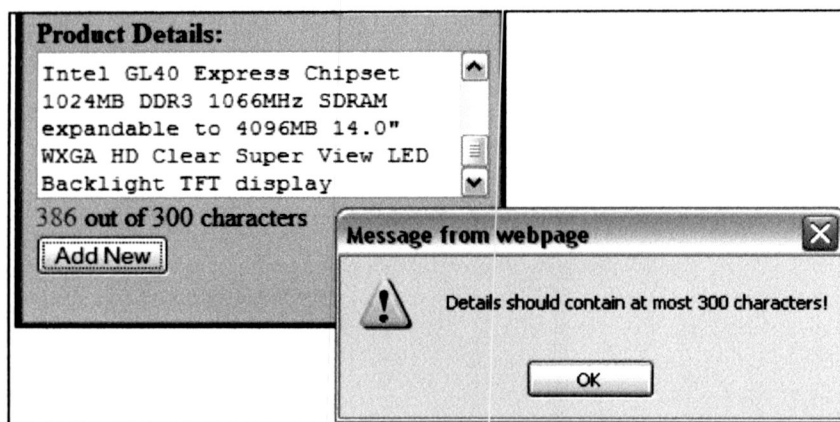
Product Details:

Intel GL40 Express Chipset 1024MB DDR3 1066MHz SDRAM expandable to 4096MB 14.0" WXGA HD Clear Super View LED Backlight TFT display

386 out of 300 characters

Add New

Message from webpage

Details should contain at most 300 characters!

OK